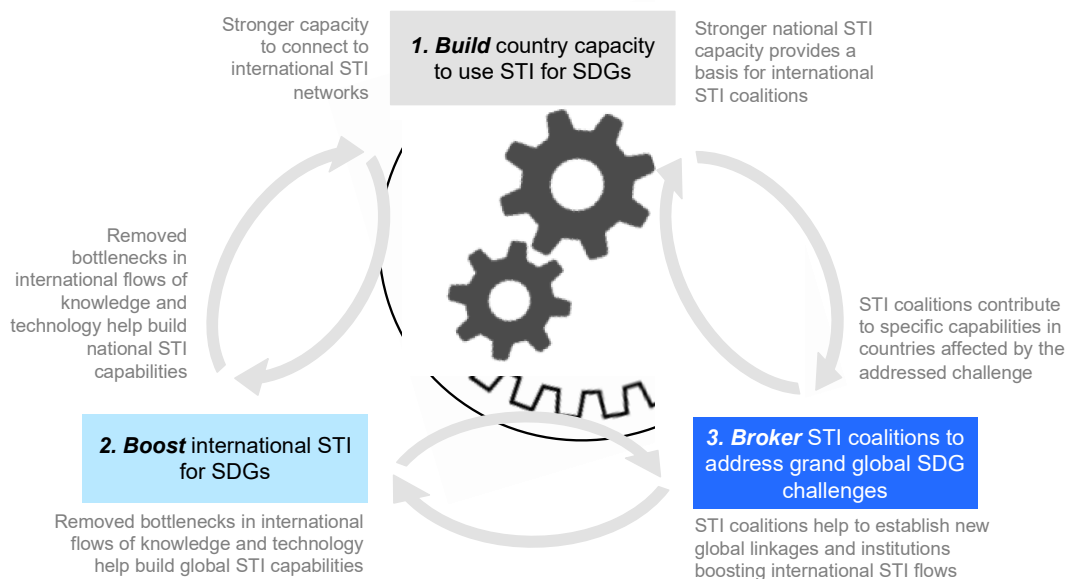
Stronger capacity to connect to international STI networks

1. Build country capacity to use STI for SDGs

Stronger national STI capacity provides a basis for international STI coalitions

Removed bottlenecks in international flows of knowledge and technology help build national STI capabilities

STI coalitions contribute to specific capabilities in countries affected by the addressed challenge

2. Boost international STI for SDGs

3. Broker STI coalitions to address grand global SDG challenges

Removed bottlenecks in international flows of knowledge and technology help build global STI capabilities

STI coalitions help to establish new global linkages and institutions boosting international STI flows